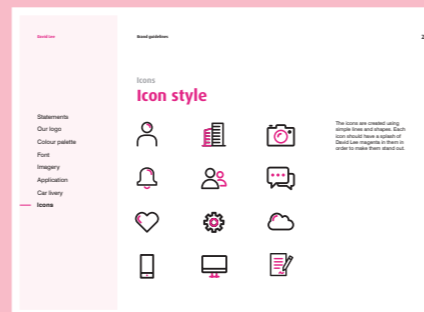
David Lee

Brand guidelines

2

Statements
Our logo
Colour palette
Font
Imagery
Application
Car livery
Icons

Icons
Icon style

The icons are created using simple lines and shapes. Each icon should have a splash of David Lee magenta in them in order to make them stand out.